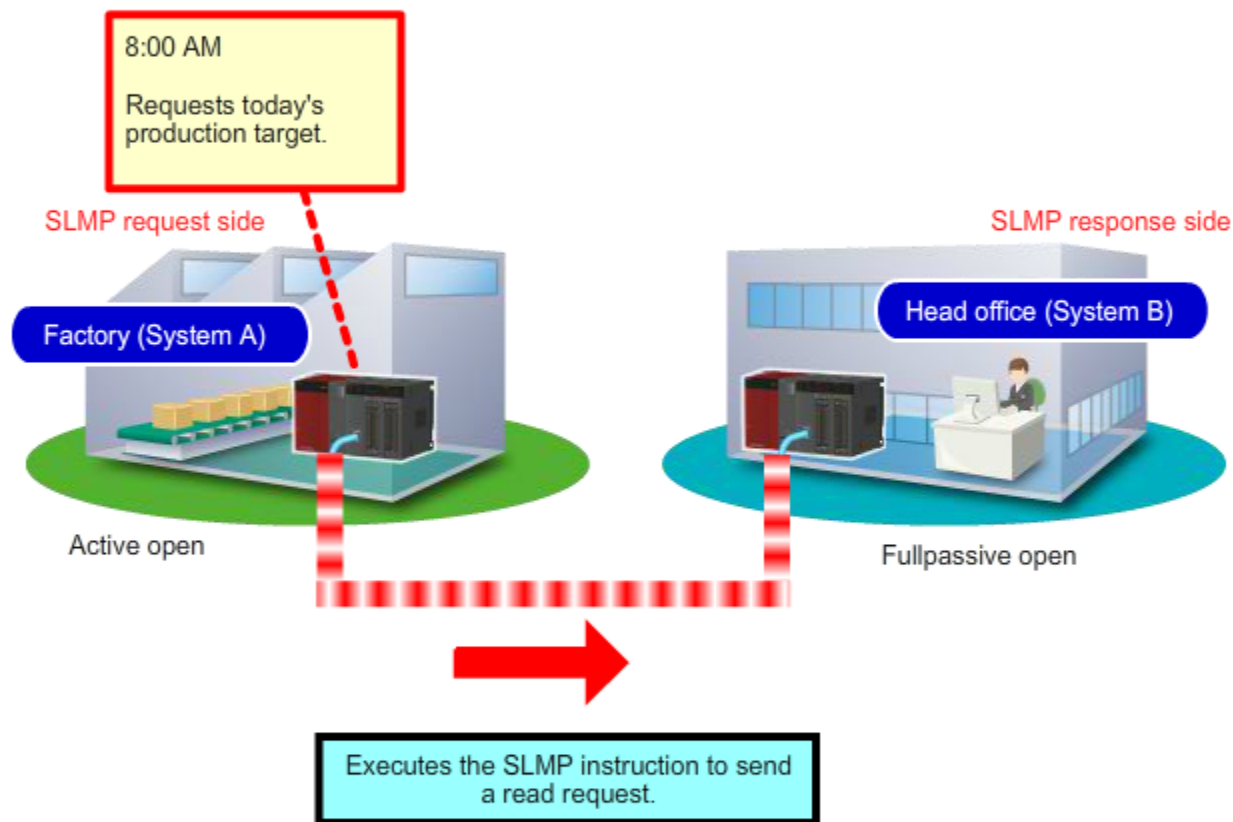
8:00 AM

Requests today's production target.

SLMP request side

SLMP response side

Factory (System A)

Head office (System B)

Active open

Fullpassive open

Executes the SLMP instruction to send a read request.